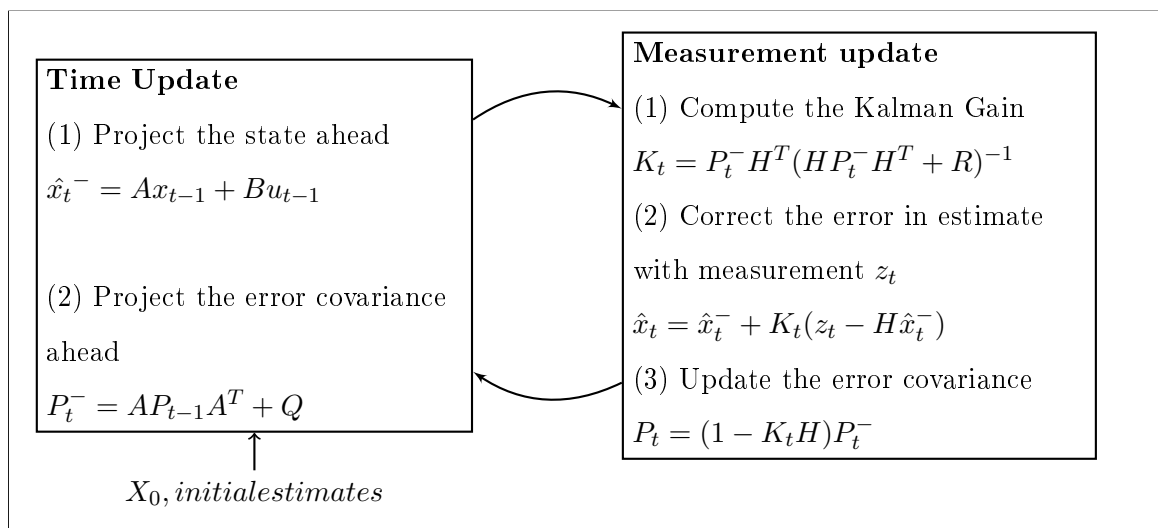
**Time Update**

(1) Project the state ahead

$\hat{x_t}^- = Ax_{t-1} + Bu_{t-1}$

(2) Project the error covariance ahead

$P_t^- = AP_{t-1}A^T + Q$

$X_0, initialestimates$

**Measurement update**

(1) Compute the Kalman Gain

$K_t = P_t^- H^T(HP_t^- H^T + R)^{-1}$

(2) Correct the error in estimate with measurement $z_t$

$\hat{x}_t = \hat{x}_t^- + K_t(z_t - H\hat{x}_t^-)$

(3) Update the error covariance

$P_t = (1 - K_t H)P_t^-$